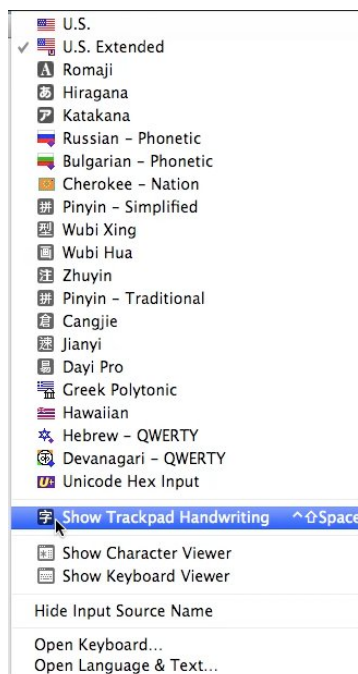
U.S.
✓ U.S. Extended
A Romaji
あ Hiragana
ア Katakana
Russian – Phonetic
Bulgarian – Phonetic
Cherokee – Nation
拼 Pinyin – Simplified
型 Wubi Xing
画 Wubi Hua
注 Zhuyin
拼 Pinyin – Traditional
倉 Cangjie
速 Jianyi
Dayi Pro
Greek Polytonic
Hawaiian
Hebrew – QWERTY
Devanagari – QWERTY
U+ Unicode Hex Input

字 Show Trackpad Handwriting ^⇧Space

Show Character Viewer
Show Keyboard Viewer

Hide Input Source Name

Open Keyboard...
Open Language & Text...